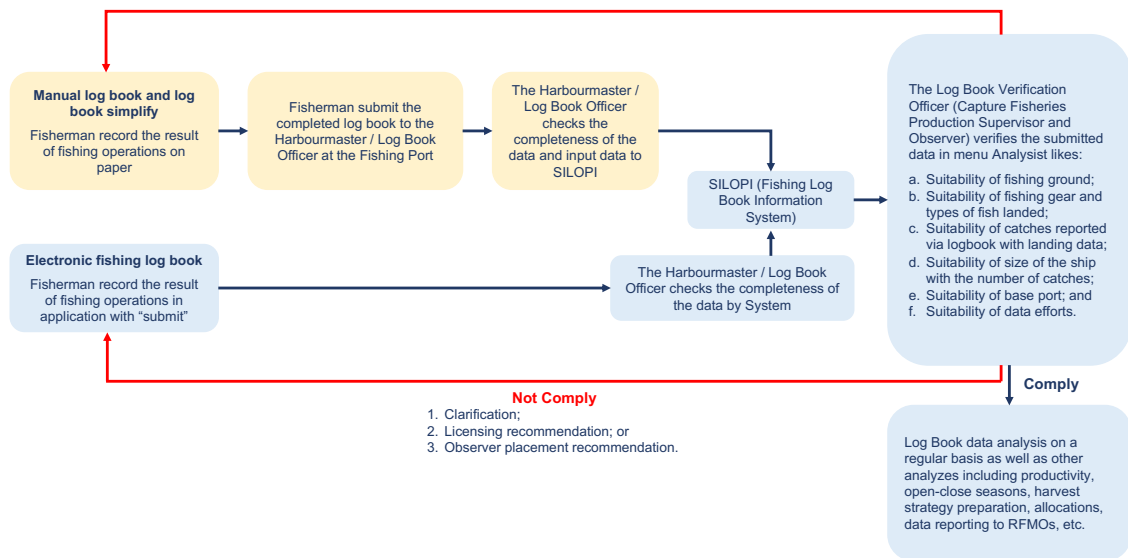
Manual log book and log book simplify

Fisherman record the result of fishing operations on paper

Fisherman submit the completed log book to the Harbourmaster / Log Book Officer at the Fishing Port

The Harbourmaster / Log Book Officer checks the completeness of the data and input data to SILOPI

SILOPI (Fishing Log Book Information System)

The Log Book Verification Officer (Capture Fisheries Production Supervisor and Observer) verifies the submitted data in menu Analysist likes:

a. Suitability of fishing ground;
b. Suitability of fishing gear and types of fish landed;
c. Suitability of catches reported via logbook with landing data;
d. Suitability of size of the ship with the number of catches;
e. Suitability of base port; and
f. Suitability of data efforts.

Electronic fishing log book

Fisherman record the result of fishing operations in application with "submit"

The Harbourmaster / Log Book Officer checks the completeness of the data by System

Not Comply

1. Clarification;
2. Licensing recommendation; or
3. Observer placement recommendation.

Comply

Log Book data analysis on a regular basis as well as other analyzes including productivity, open-close seasons, harvest strategy preparation, allocations, data reporting to RFMOs, etc.